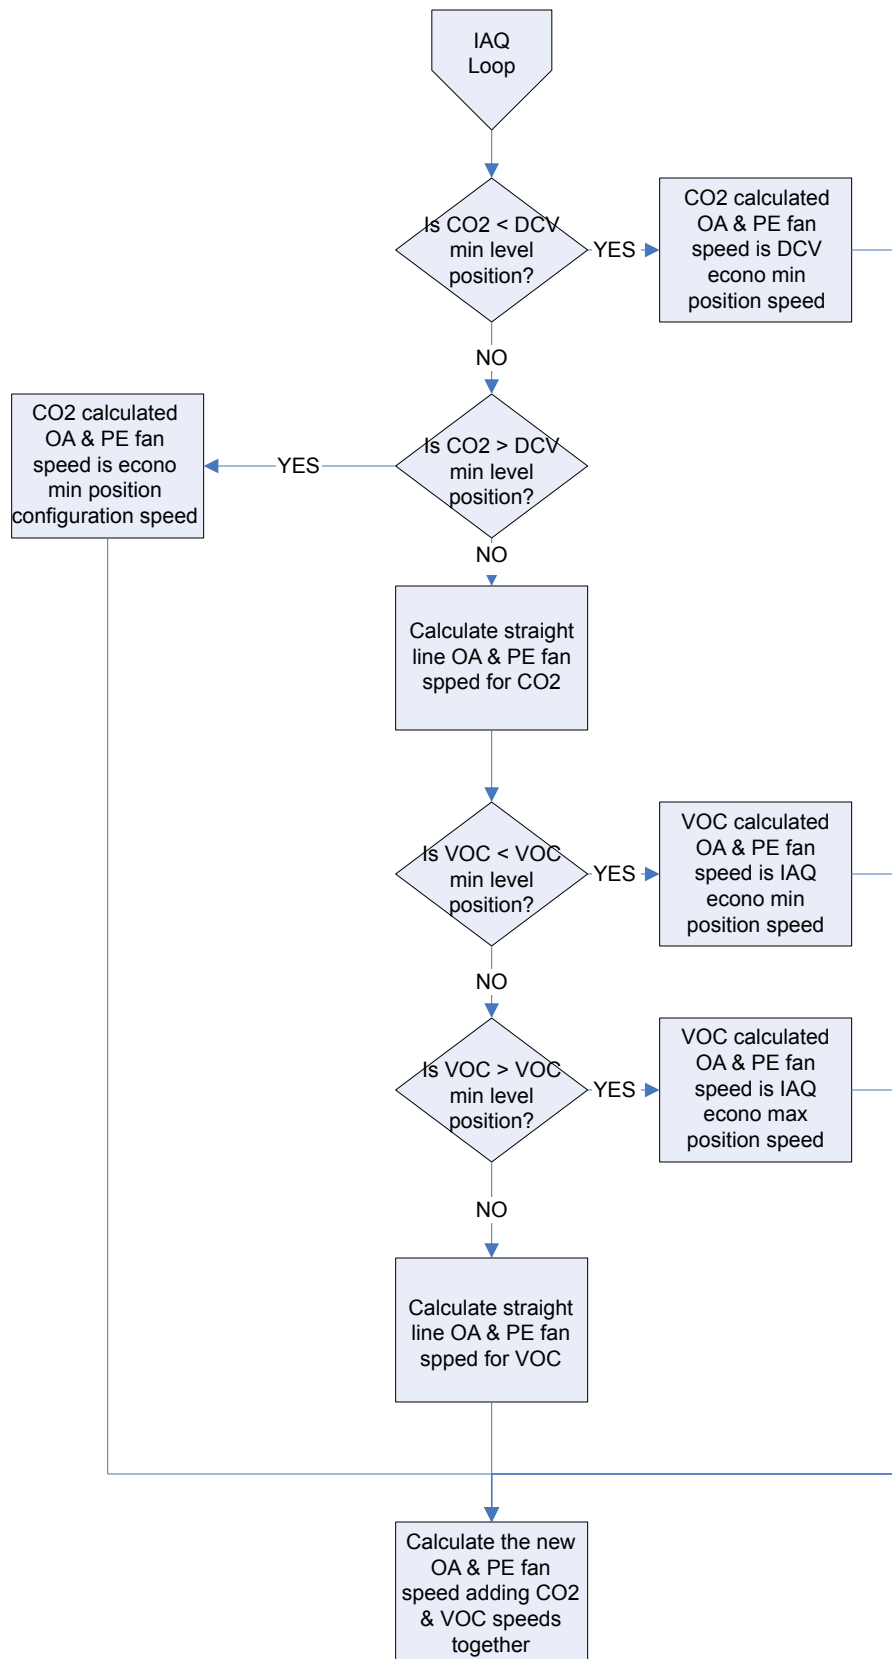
IAQ Loop

Is CO2 < DCV min level position?

YES

CO2 calculated OA & PE fan speed is DCV econo min position speed

NO

CO2 calculated OA & PE fan speed is econo min position configuration speed

YES

Is CO2 > DCV min level position?

NO

Calculate straight line OA & PE fan spped for CO2

Is VOC < VOC min level position?

YES

VOC calculated OA & PE fan speed is IAQ econo min position speed

NO

Is VOC > VOC min level position?

YES

VOC calculated OA & PE fan speed is IAQ econo max position speed

NO

Calculate straight line OA & PE fan spped for VOC

Calculate the new OA & PE fan speed adding CO2 & VOC speeds together